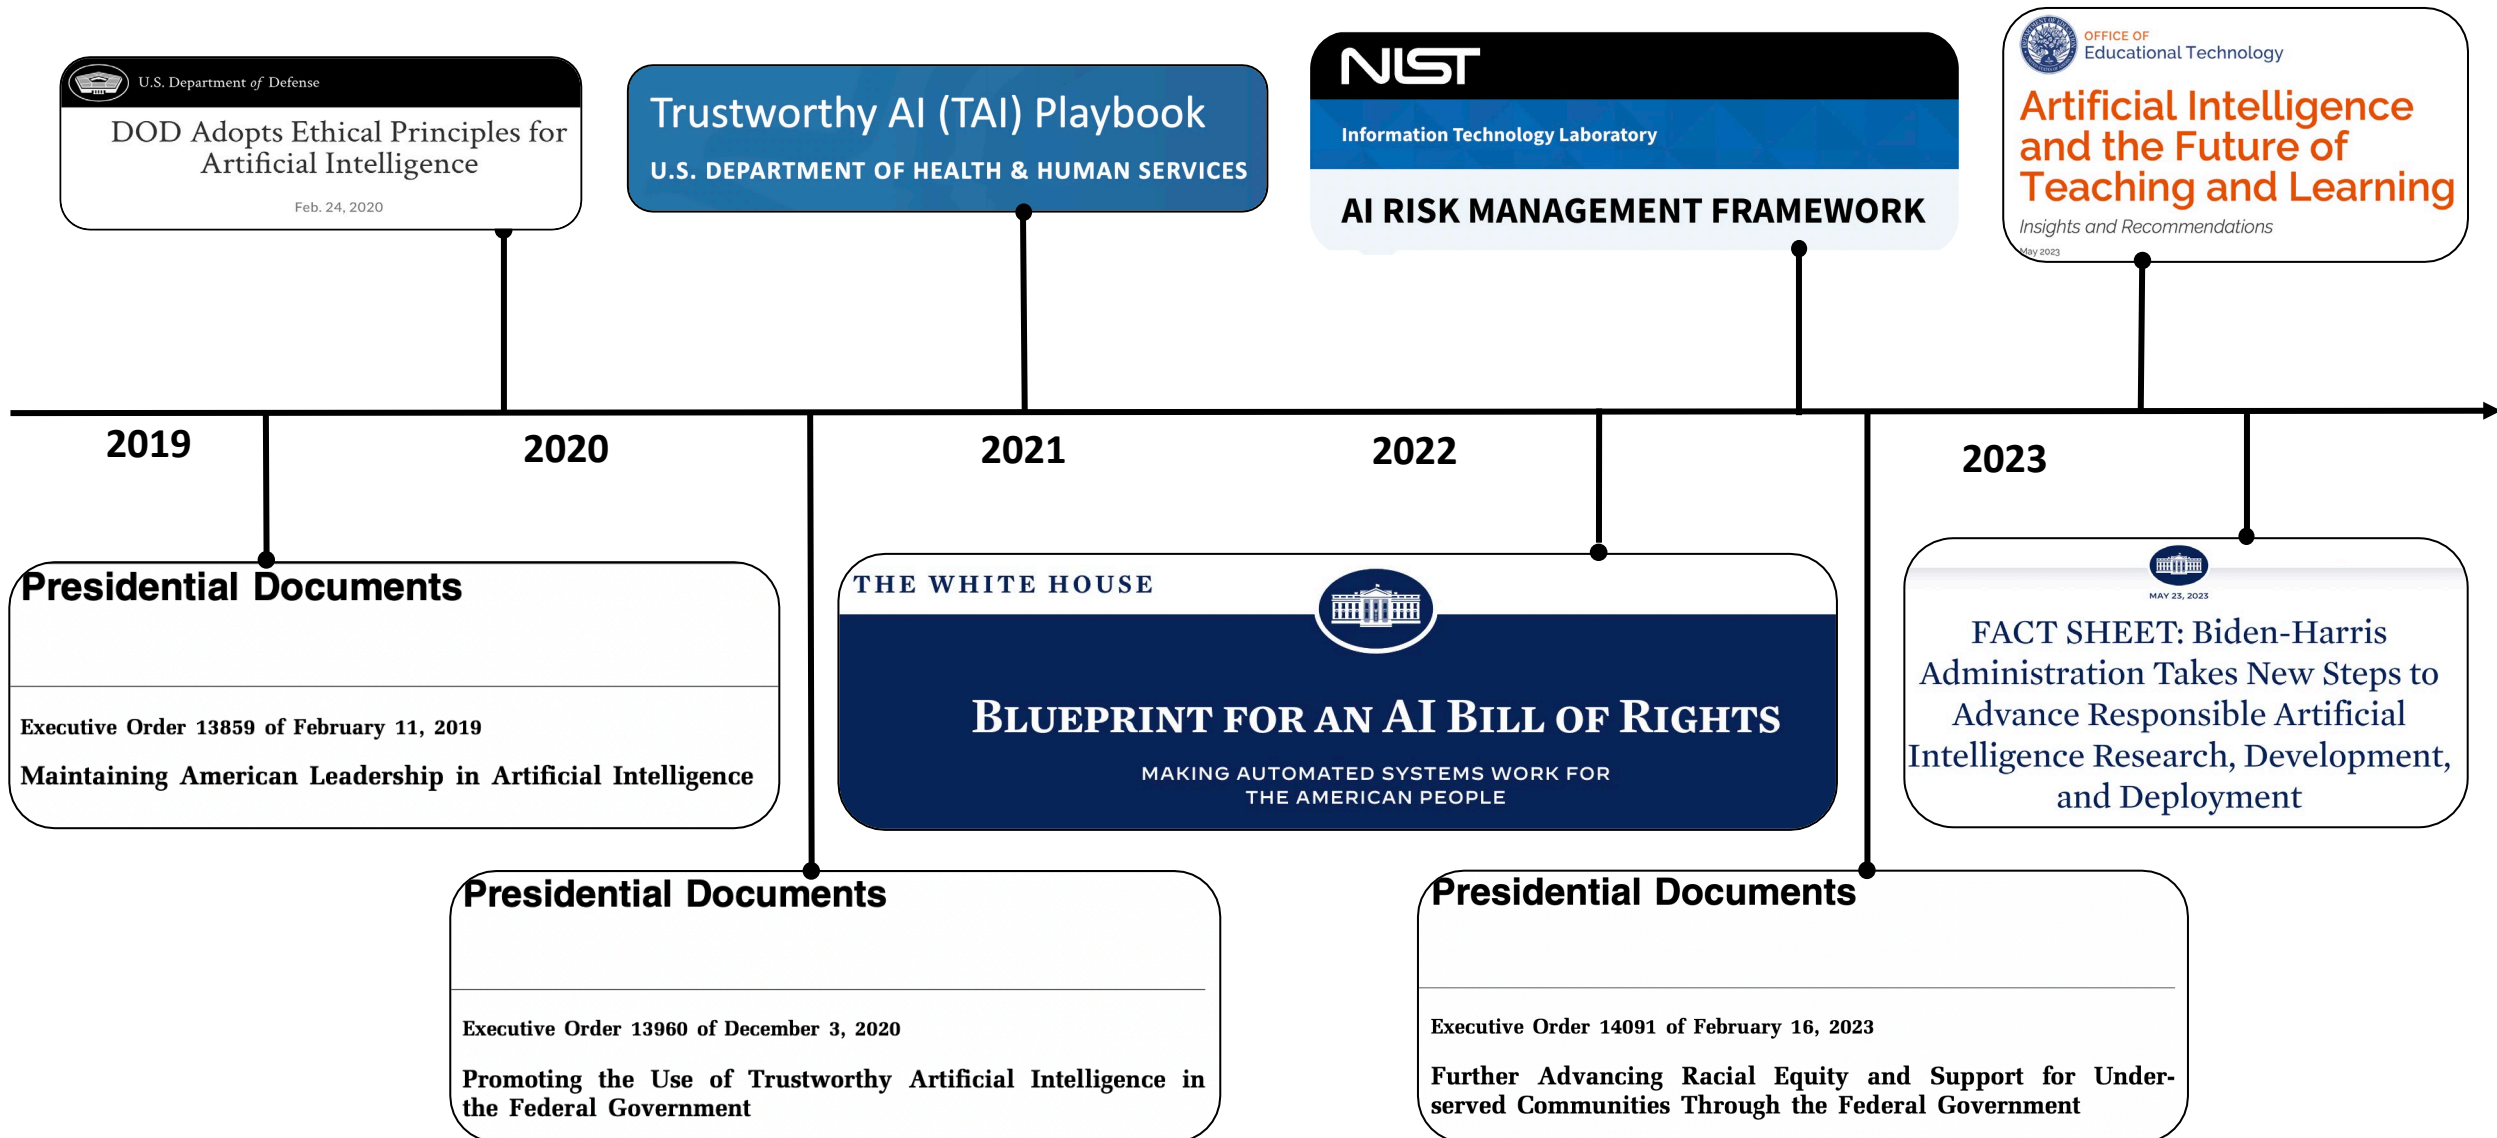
U.S. Department of Defense

DOD Adopts Ethical Principles for Artificial Intelligence

Feb. 24, 2020

Trustworthy AI (TAI) Playbook

U.S. DEPARTMENT OF HEALTH & HUMAN SERVICES

NIST

Information Technology Laboratory

AI RISK MANAGEMENT FRAMEWORK

OFFICE OF Educational Technology

Artificial Intelligence and the Future of Teaching and Learning

Insights and Recommendations

May 2023

2019

2020

2021

2022

2023

Presidential Documents

Executive Order 13859 of February 11, 2019

Maintaining American Leadership in Artificial Intelligence

THE WHITE HOUSE

BLUEPRINT FOR AN AI BILL OF RIGHTS

MAKING AUTOMATED SYSTEMS WORK FOR THE AMERICAN PEOPLE

MAY 23, 2023

FACT SHEET: Biden-Harris Administration Takes New Steps to Advance Responsible Artificial Intelligence Research, Development, and Deployment

Presidential Documents

Executive Order 13960 of December 3, 2020

Promoting the Use of Trustworthy Artificial Intelligence in the Federal Government

Presidential Documents

Executive Order 14091 of February 16, 2023

Further Advancing Racial Equity and Support for Underserved Communities Through the Federal Government